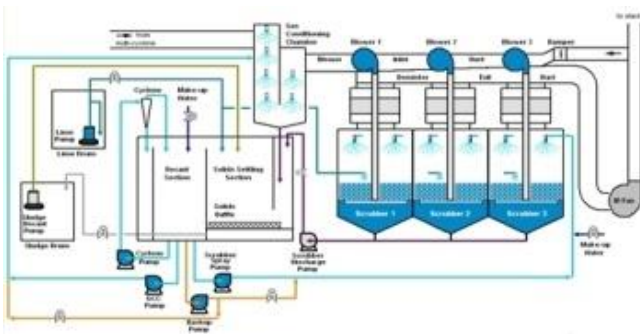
Gas Conditioning Chamber

Blower 1

Blower 2

Blower 3

Damper

To stack

Blower

Inlet

Duct

Demister

Exit

Duct

ID Fan

Lime Pump

Lime Drum

Cyclone

Make-up Water

Decant Section

Solids Settling Section

Solids Baffle

Sludge Pump

Sludge Drum

Cyclone Pump

GCC Pump

Scrubber Spray Pump

Backup Pump

Scrubber Discharge Pump

Scrubber 1

Scrubber 2

Scrubber 3

Make-up Water